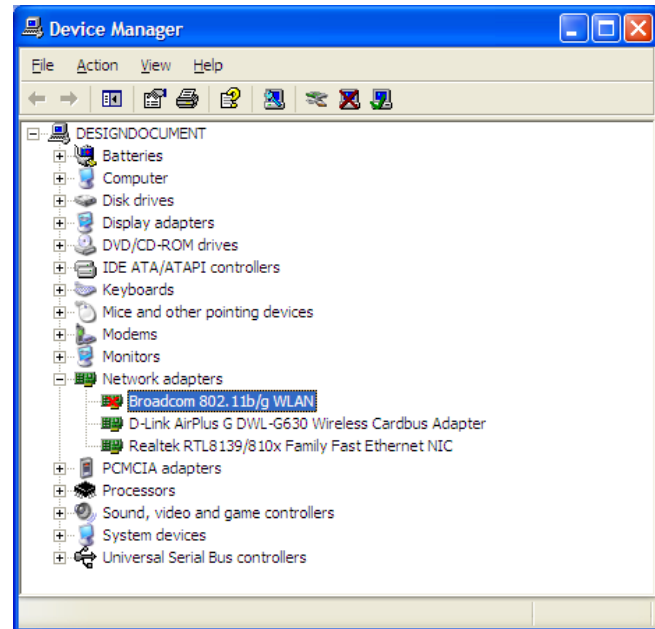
Device Manager

File Action View Help

DESIGNDOCUMENT
Batteries
Computer
Disk drives
Display adapters
DVD/CD-ROM drives
IDE ATA/ATAPI controllers
Keyboards
Mice and other pointing devices
Modems
Monitors
Network adapters
Broadcom 802.11b/g WLAN
D-Link AirPlus G DWL-G630 Wireless Cardbus Adapter
Realtek RTL8139/810x Family Fast Ethernet NIC
PCMCIA adapters
Processors
Sound, video and game controllers
System devices
Universal Serial Bus controllers